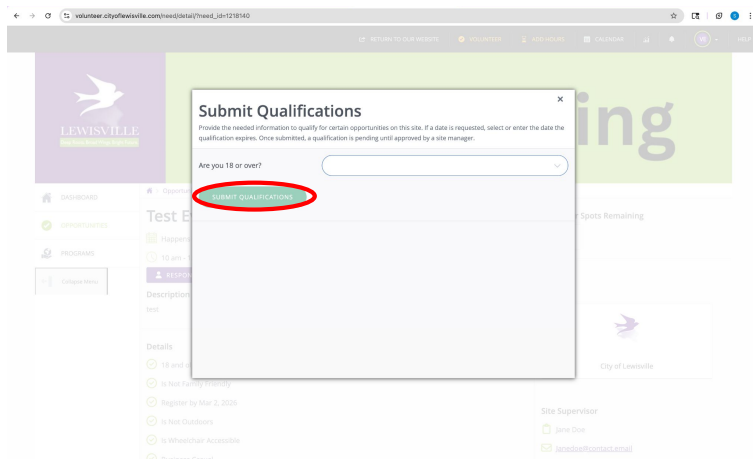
volunteer.cityoflewisville.com/need/detail/?need_id=1218140

RETURN TO OUR WEBSITE VOLUNTEER ADD HOURS CALENDAR HELP

LEWISVILLE

ing

DASHBOARD

OPPORTUNITIES

PROGRAMS

Collapse Menu

Test E

Happen

10 am -

RESPO

Description

test

Details

18 and o

Is Not Family Friendly

Register by Mar 2, 2026

Is Not Outdoors

Is Wheelchair Accessible

Spots Remaining

City of Lewisville

Site Supervisor

Jane Doe

janedoe@contact.email

×

Submit Qualifications

Provide the needed information to qualify for certain opportunities on this site. If a date is requested, select or enter the date the qualification expires. Once submitted, a qualification is pending until approved by a site manager.

Are you 18 or over?

SUBMIT QUALIFICATIONS